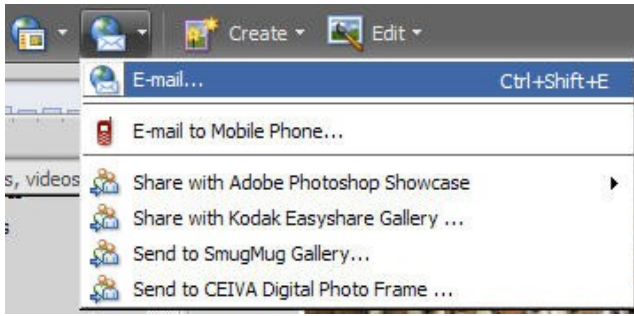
Create ▾ Edit ▾

E-mail... Ctrl+Shift+E

E-mail to Mobile Phone...

s, videos

Share with Adobe Photoshop Showcase ▸

Share with Kodak Easyshare Gallery ...

Send to SmugMug Gallery...

Send to CEIVA Digital Photo Frame ...